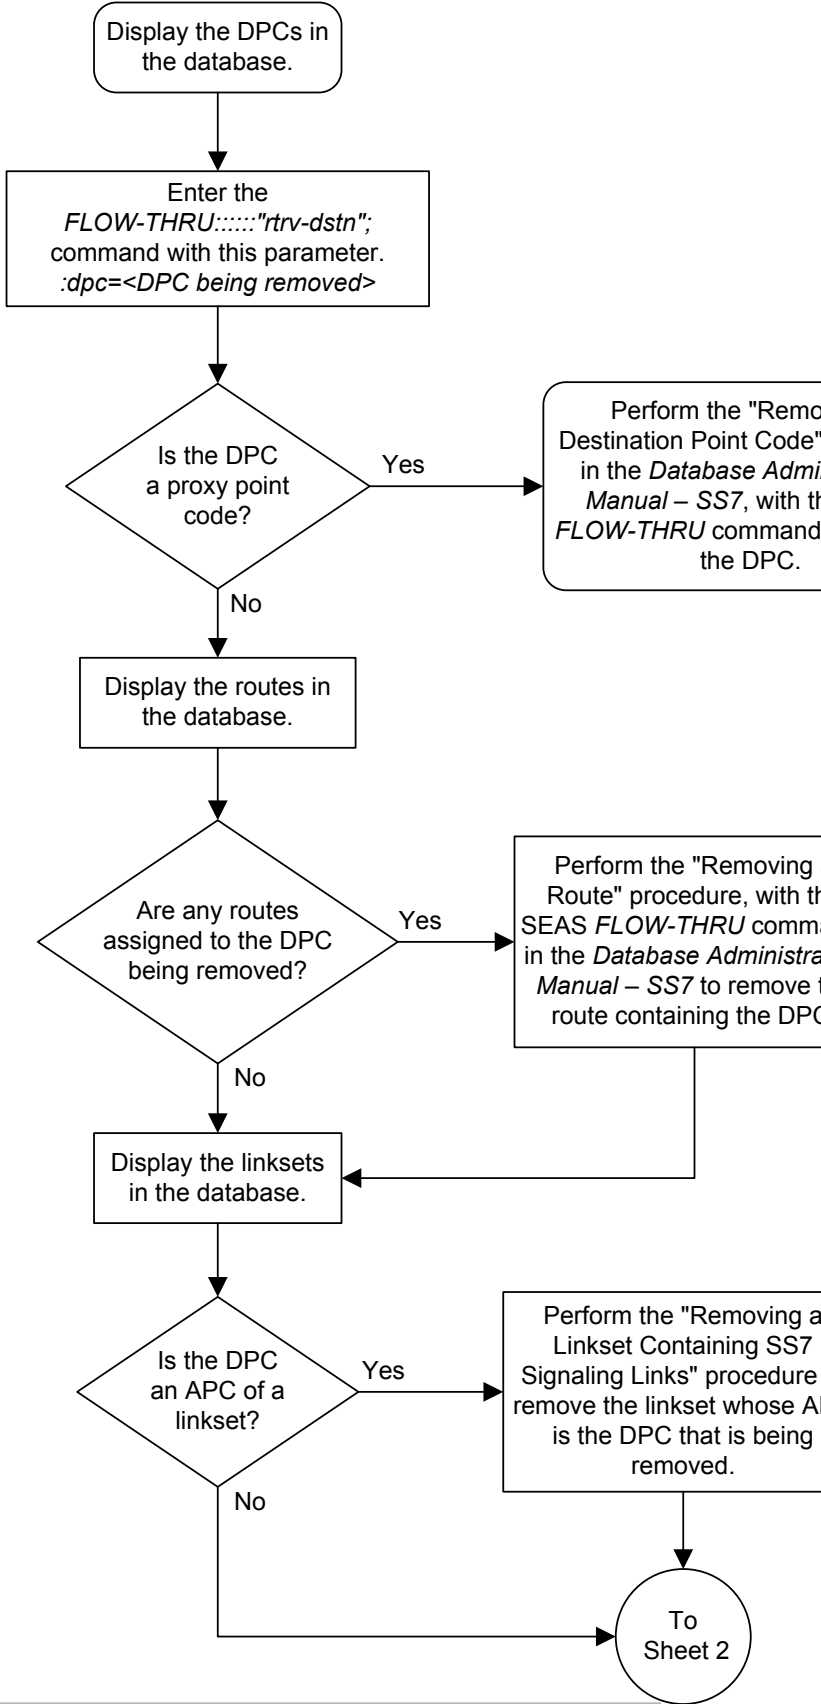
Display the DPCs in the database.

Enter the *FLOW-THRU::::::"rtrv-dstn";* command with this parameter. *:dpc=<DPC being removed>*

Is the DPC a proxy point code?

Yes

Perform the "Remo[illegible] Destination Point Code" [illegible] in the *Database Admi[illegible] Manual – SS7*, with th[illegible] *FLOW-THRU* command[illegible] the DPC.

No

Display the routes in the database.

Are any routes assigned to the DPC being removed?

Yes

Perform the "Removing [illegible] Route" procedure, with th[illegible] SEAS *FLOW-THRU* comma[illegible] in the *Database Administra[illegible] Manual – SS7* to remove t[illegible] route containing the DPC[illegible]

No

Display the linksets in the database.

Is the DPC an APC of a linkset?

Yes

Perform the "Removing a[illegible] Linkset Containing SS7 Signaling Links" procedure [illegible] remove the linkset whose A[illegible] is the DPC that is being removed.

No

To Sheet 2